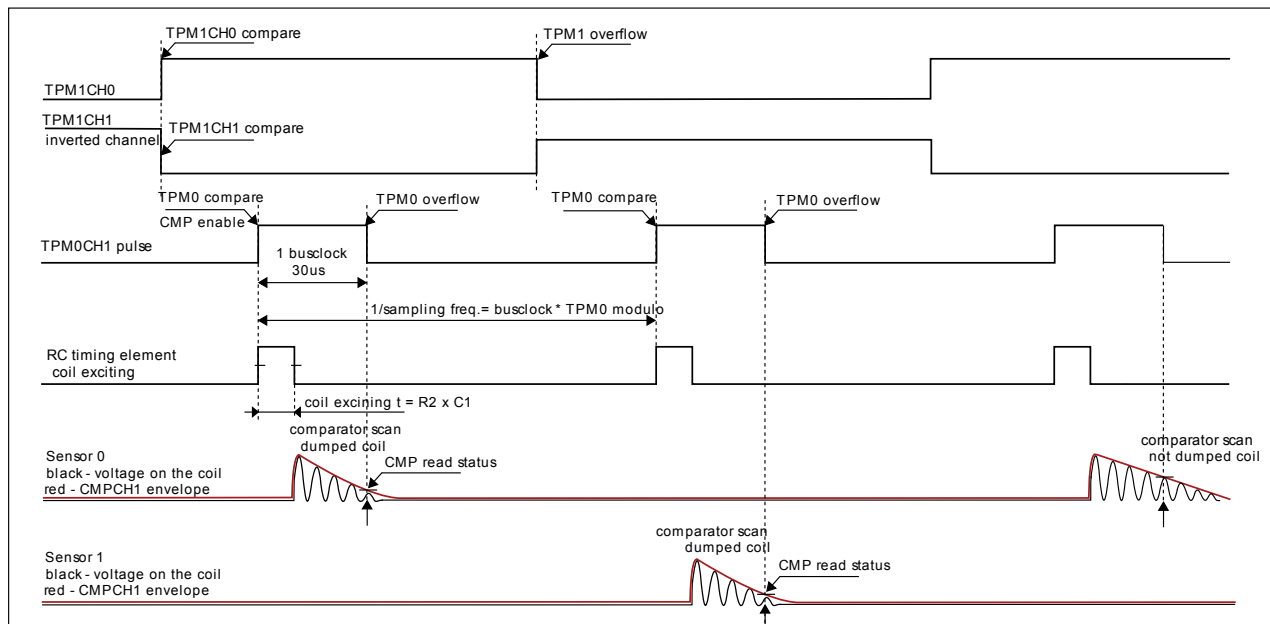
TPM1CH0 compare

TPM1 overflow

TPM1CH0

TPM1CH1
inverted channel

TPM1CH1 compare

TPM0 compare

CMP enable

TPM0 overflow

TPM0 compare

TPM0 overflow

TPM0CH1 pulse

1 busclock
30us

1/sampling freq.= busclock * TPM0 modulo

RC timing element
coil exciting

coil excining t = R2 x C1

Sensor 0
black - voltage on the coil
red - CMPCH1 envelope

comparator scan
dumped coil

CMP read status

comparator scan
not dumped coil

Sensor 1
black - voltage on the coil
red - CMPCH1 envelope

comparator scan
dumped coil

CMP read status